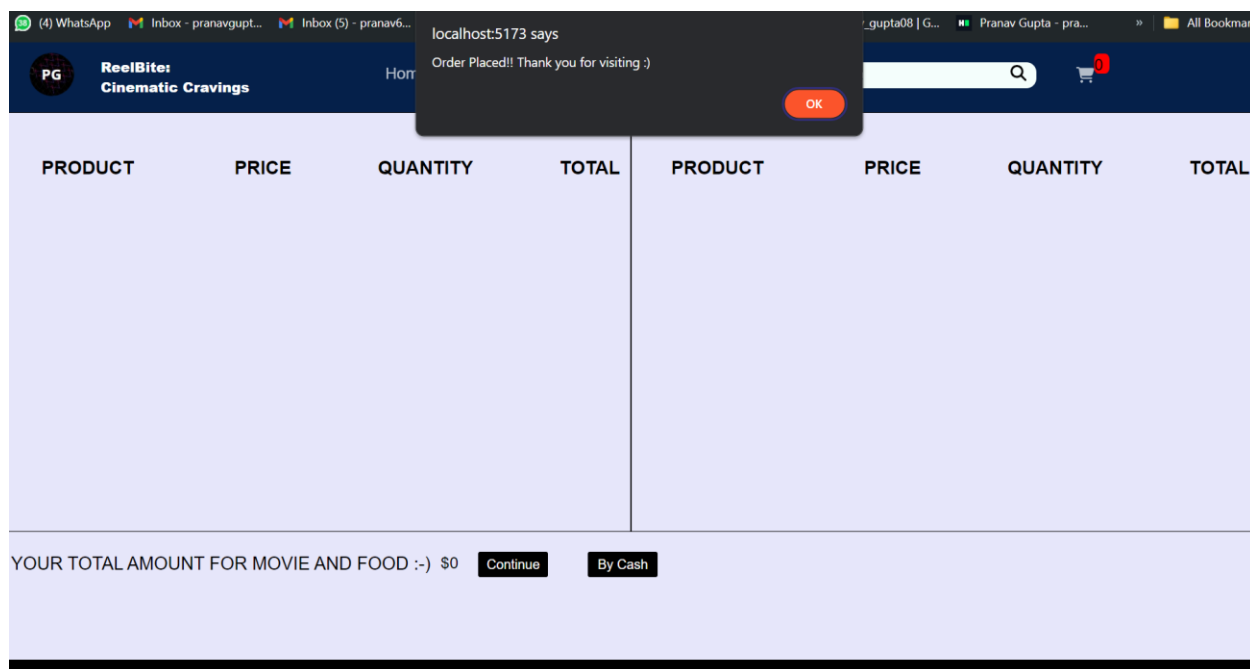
(4) WhatsApp Inbox - pranavgupt... Inbox (5) - pranav6... _gupta08 | G... Pranav Gupta - pra... » All Bookmar

localhost:5173 says

Order Placed!! Thank you for visiting :)

OK

PG ReelBite: Cinematic Cravings

Hom

0

| PRODUCT | PRICE | QUANTITY | TOTAL |
|---|---|---|---|

| PRODUCT | PRICE | QUANTITY | TOTAL |
|---|---|---|---|

YOUR TOTAL AMOUNT FOR MOVIE AND FOOD :-) $0 Continue By Cash